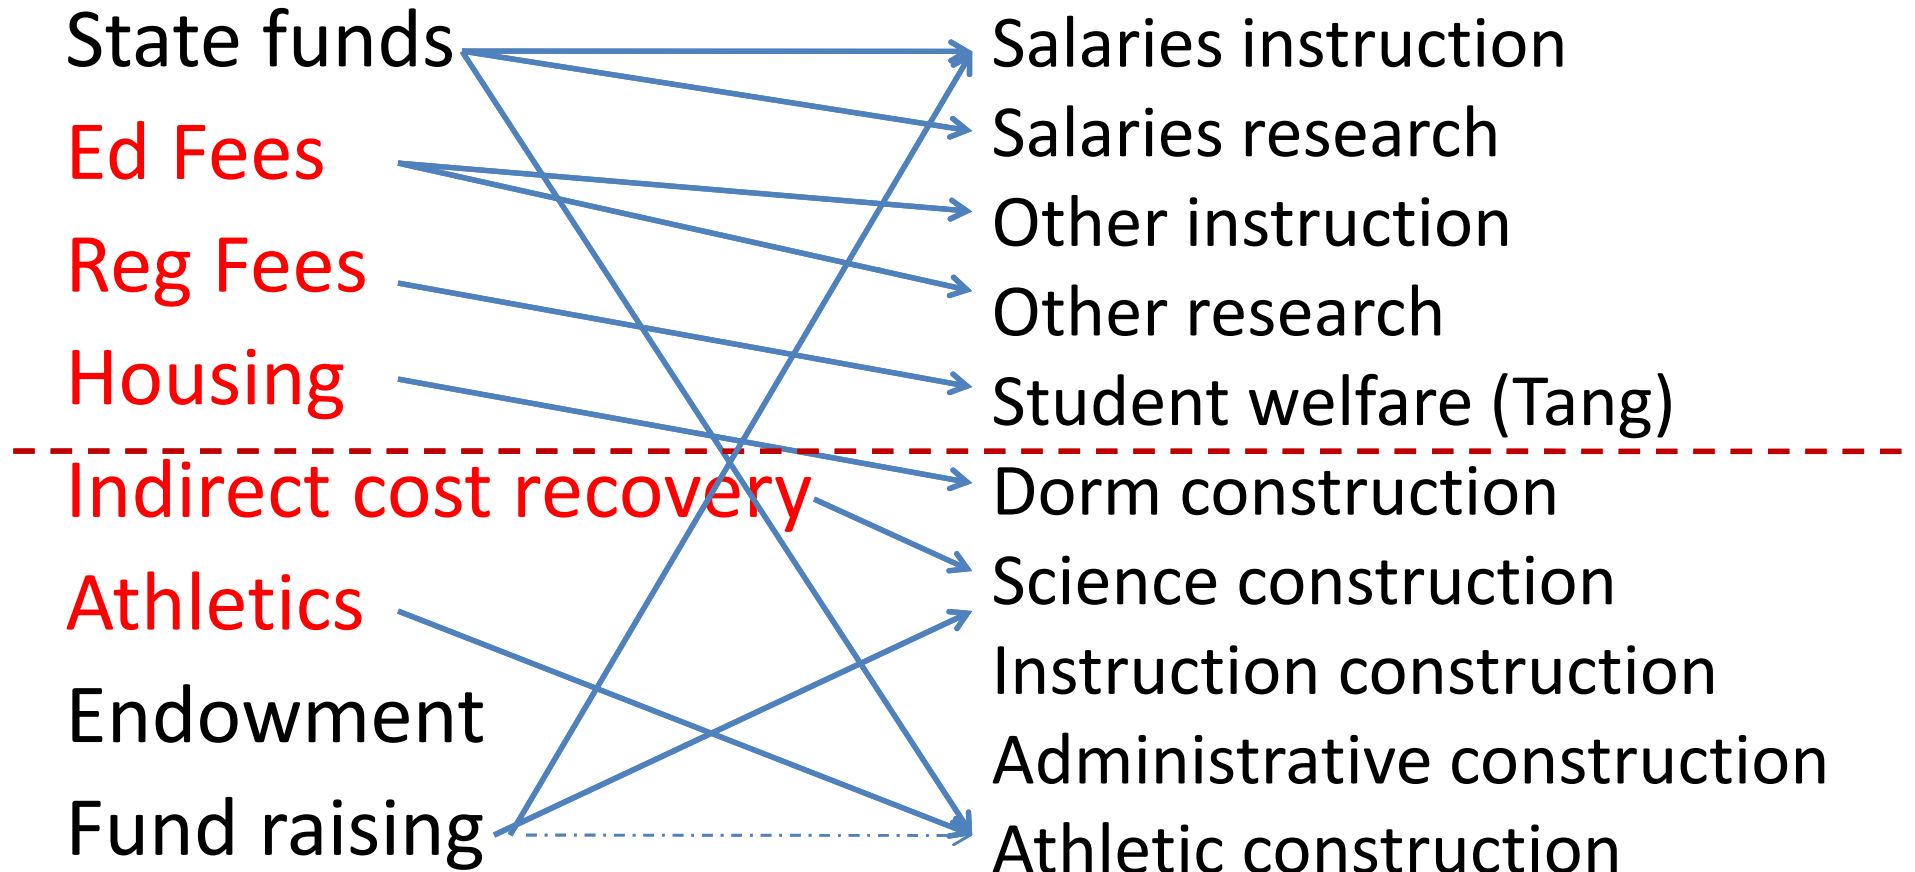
State funds
Ed Fees
Reg Fees
Housing
Indirect cost recovery
Athletics
Endowment
Fund raising

Salaries instruction
Salaries research
Other instruction
Other research
Student welfare (Tang)
Dorm construction
Science construction
Instruction construction
Administrative construction
Athletic construction